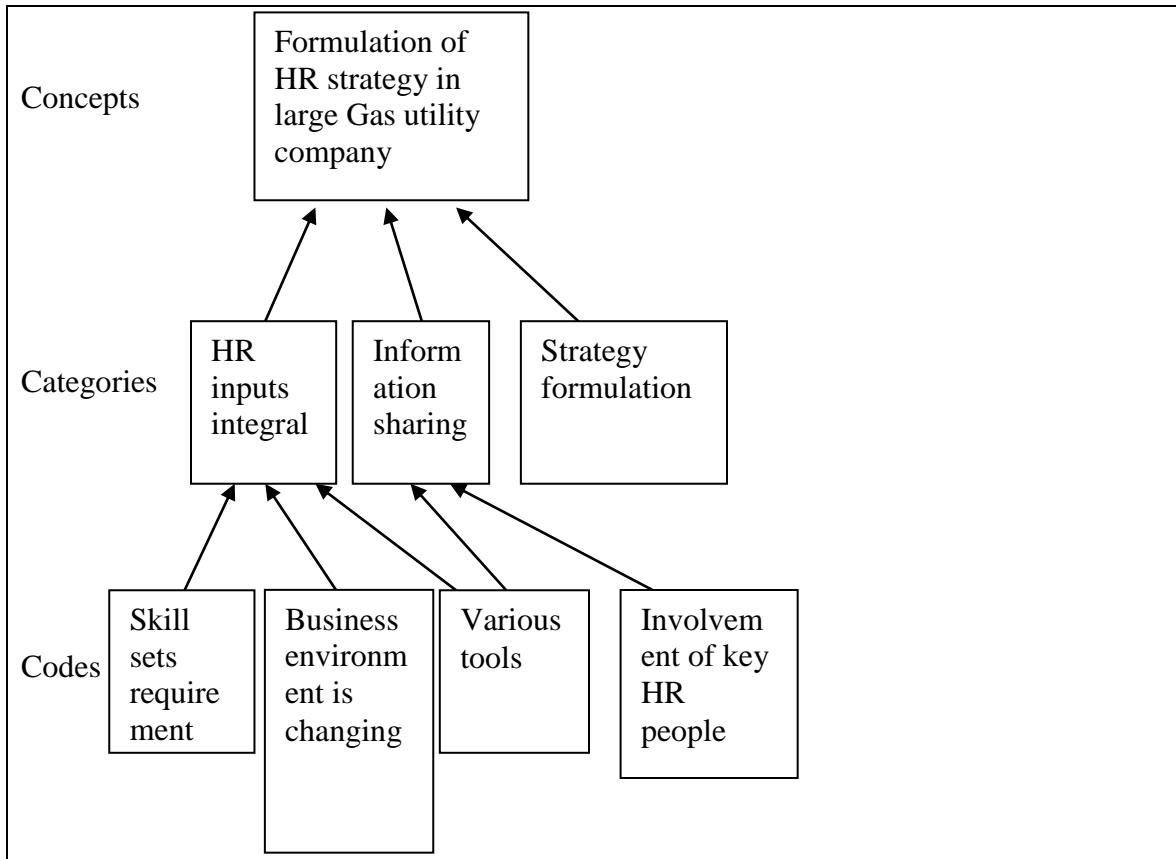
Concepts

Formulation of HR strategy in large Gas utility company

Categories

HR inputs integral

Information sharing

Strategy formulation

Codes

Skill sets requirement

Business environment is changing

Various tools

Involvement of key HR people